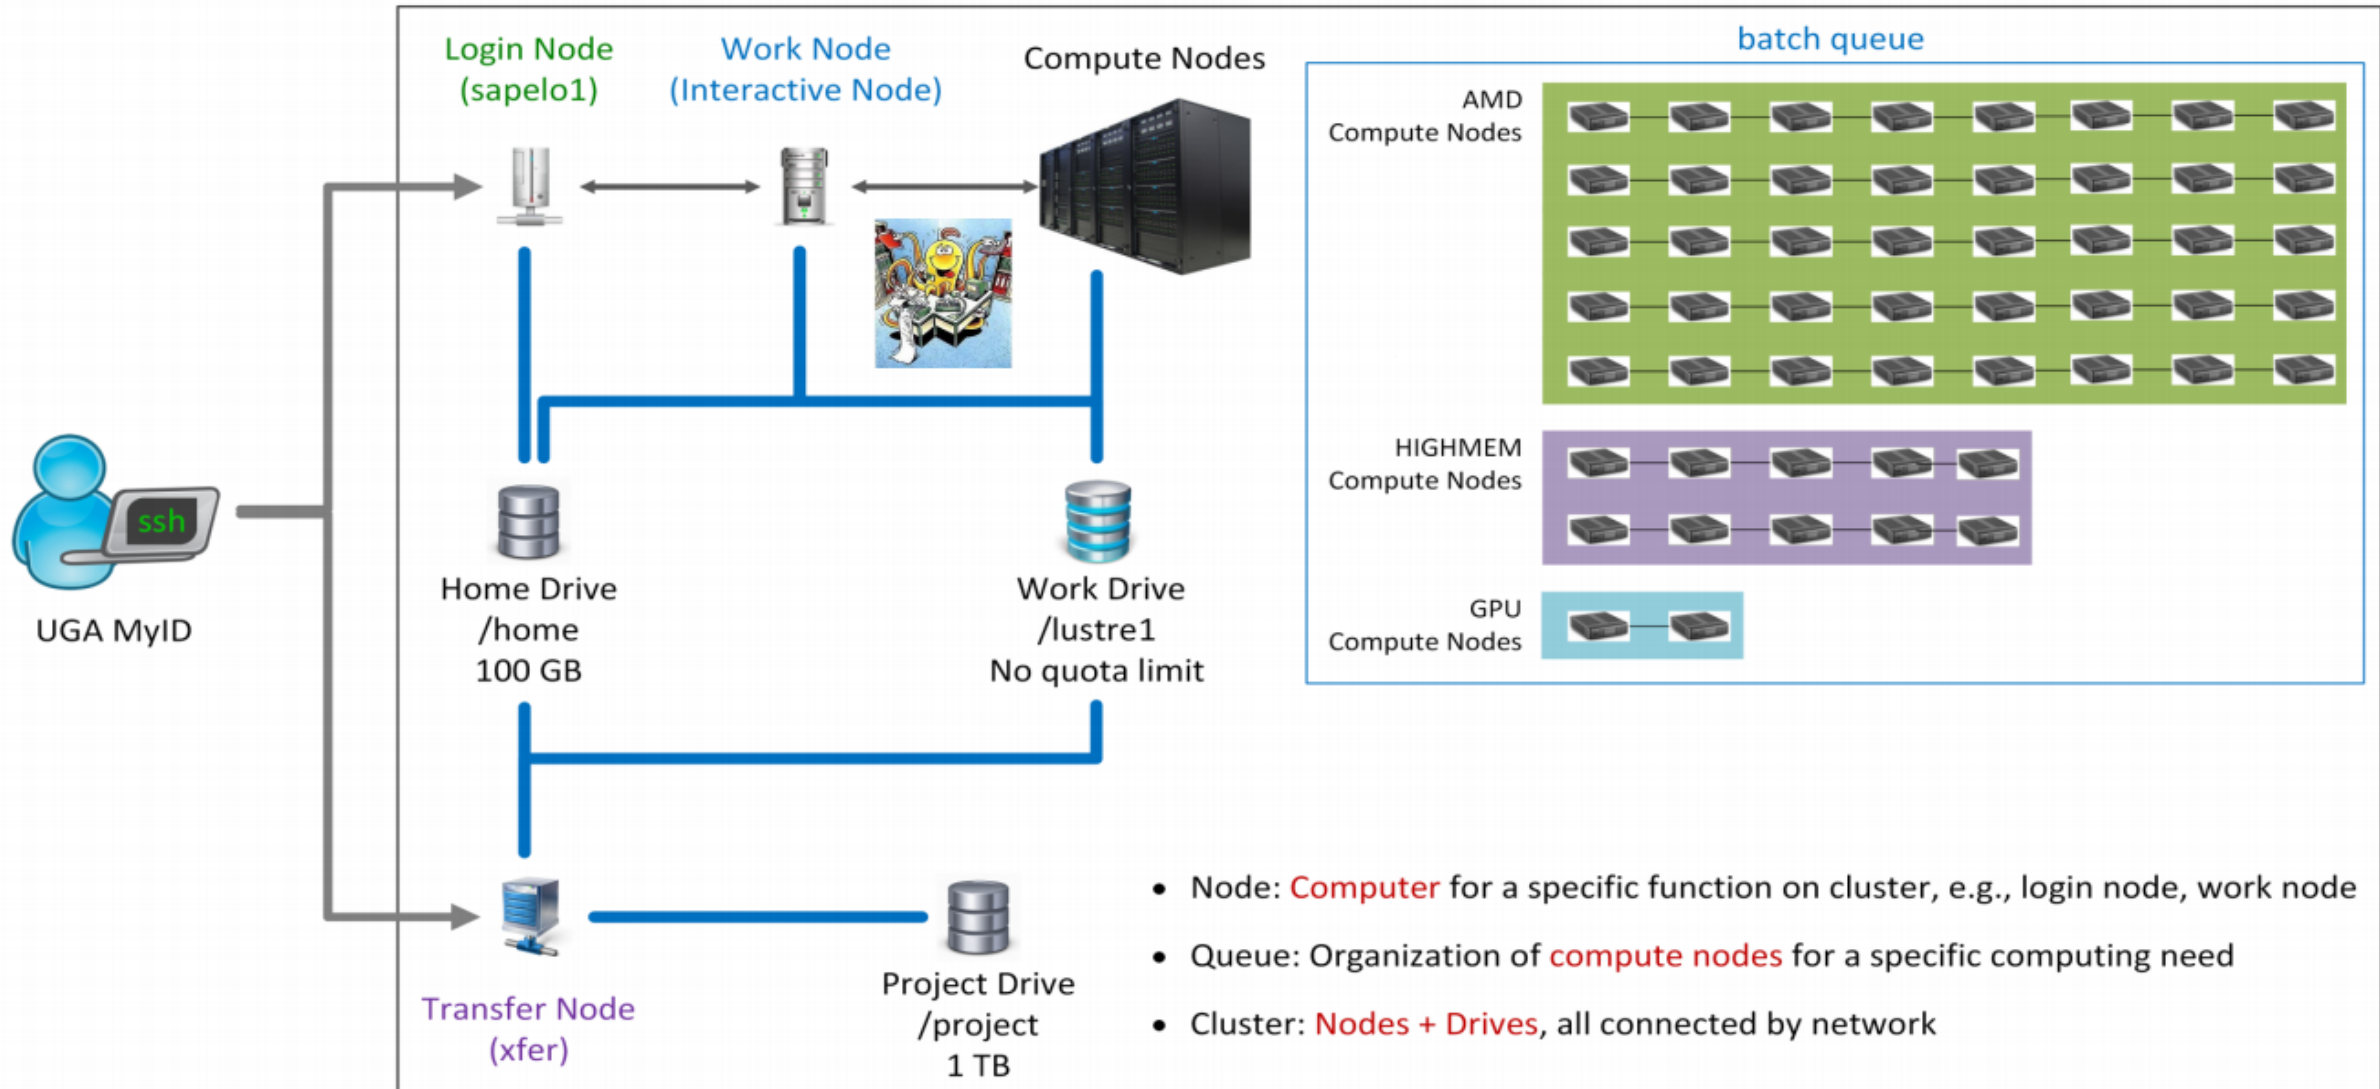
Login Node
(sapelo1)

Work Node
(Interactive Node)

Compute Nodes

batch queue

AMD
Compute Nodes

HIGHMEM
Compute Nodes

GPU
Compute Nodes

ssh

UGA MyID

Home Drive
/home
100 GB

Work Drive
/lustre1
No quota limit

Transfer Node
(xfer)

Project Drive
/project
1 TB

• Node: Computer for a specific function on cluster, e.g., login node, work node

• Queue: Organization of compute nodes for a specific computing need

• Cluster: Nodes + Drives, all connected by network